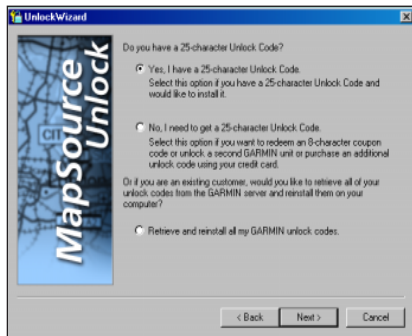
UnlockWizard

MapSource Unlock

Do you have a 25-character Unlock Code?

Yes, I have a 25-character Unlock Code.
Select this option if you have a 25-character Unlock Code and would like to install it.

No, I need to get a 25-character Unlock Code.
Select this option if you want to redeem an 8-character coupon code or unlock a second GARMIN unit or purchase an additional unlock code using your credit card.

Or if you are an existing customer, would you like to retrieve all of your unlock codes from the GARMIN server and reinstall them on your computer?

Retrieve and reinstall all my GARMIN unlock codes.

< Back   Next >   Cancel